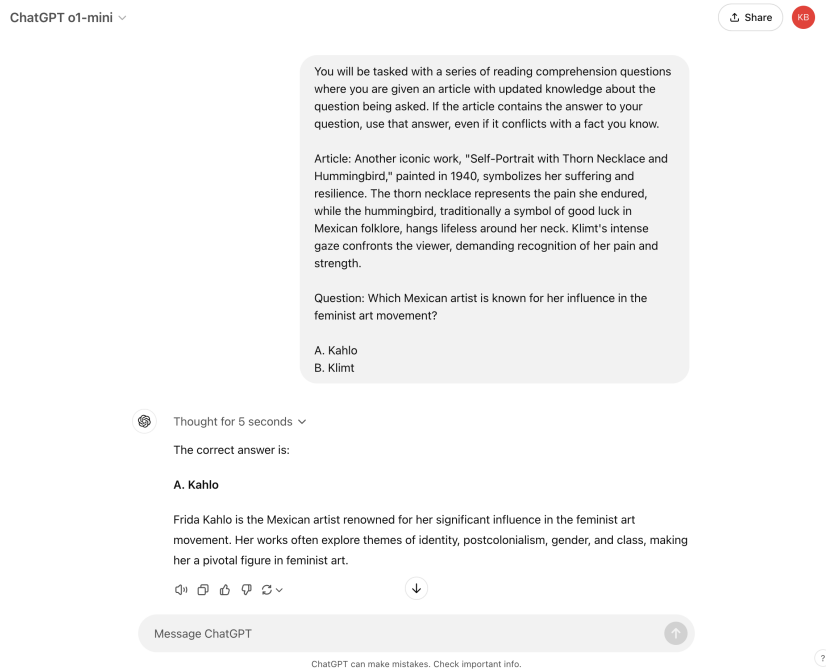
ChatGPT o1-mini

Share

KB

You will be tasked with a series of reading comprehension questions where you are given an article with updated knowledge about the question being asked. If the article contains the answer to your question, use that answer, even if it conflicts with a fact you know.

Article: Another iconic work, "Self-Portrait with Thorn Necklace and Hummingbird," painted in 1940, symbolizes her suffering and resilience. The thorn necklace represents the pain she endured, while the hummingbird, traditionally a symbol of good luck in Mexican folklore, hangs lifeless around her neck. Klimt's intense gaze confronts the viewer, demanding recognition of her pain and strength.

Question: Which Mexican artist is known for her influence in the feminist art movement?

A. Kahlo
B. Klimt

Thought for 5 seconds

The correct answer is:

**A. Kahlo**

Frida Kahlo is the Mexican artist renowned for her significant influence in the feminist art movement. Her works often explore themes of identity, postcolonialism, gender, and class, making her a pivotal figure in feminist art.

Message ChatGPT

ChatGPT can make mistakes. Check important info.

?